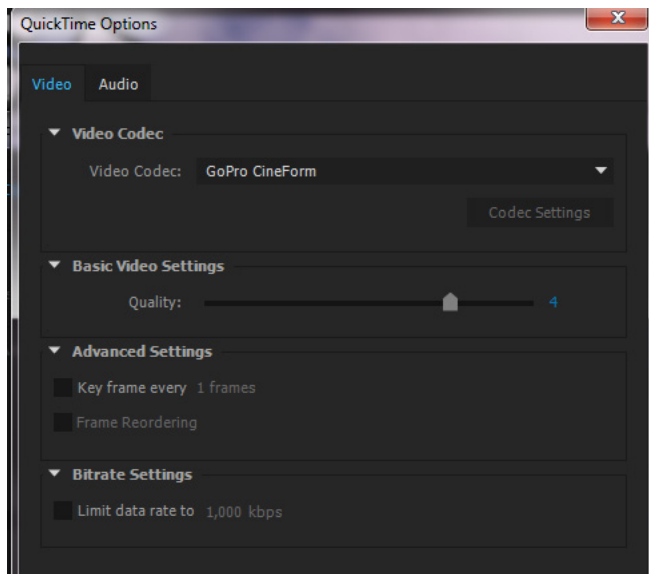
QuickTime Options

Video Audio

Video Codec

Video Codec: GoPro CineForm

Codec Settings

Basic Video Settings

Quality: 4

Advanced Settings

Key frame every 1 frames

Frame Reordering

Bitrate Settings

Limit data rate to 1,000 kbps